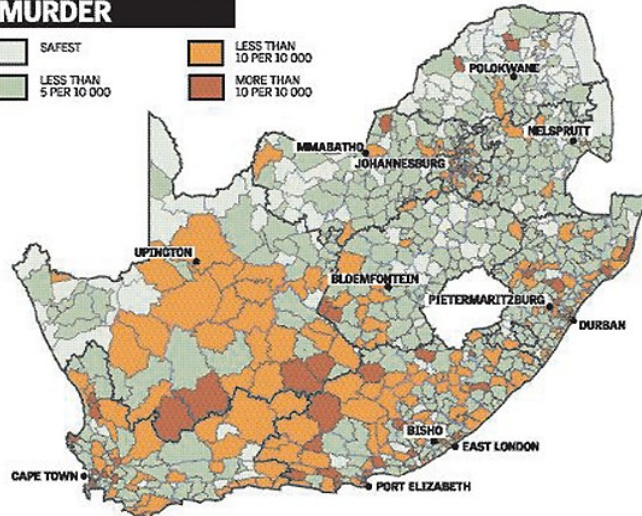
MURDER

SAFEST

LESS THAN 5 PER 10 000

LESS THAN 10 PER 10 000

MORE THAN 10 PER 10 000

POLOKWANE

NELSPRUIT

MMABATHO

JOHANNESBURG

UPINGTON

BLOEMFONTEIN

PIETERMARITZBURG

DURBAN

BISHO

EAST LONDON

CAPE TOWN

PORT ELIZABETH